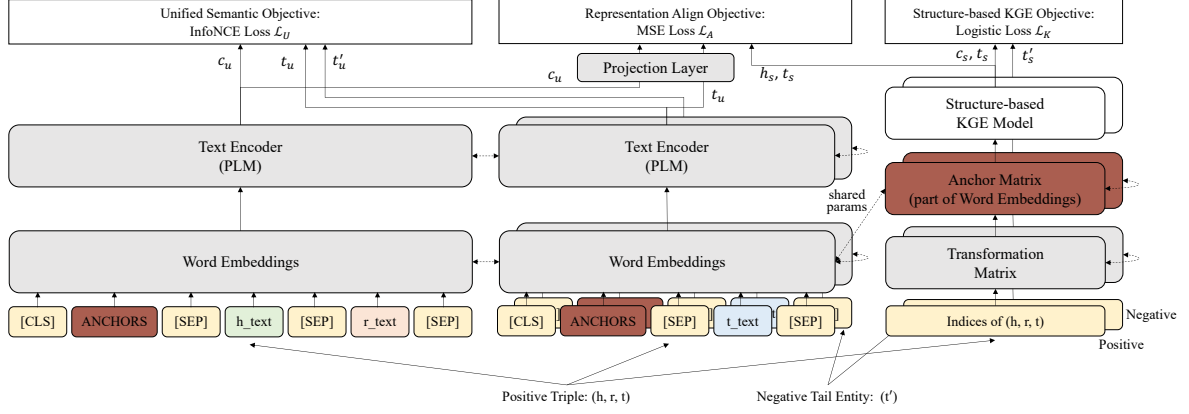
Unified Semantic Objective:
InfoNCE Loss $\mathcal{L}_U$

Representation Align Objective:
MSE Loss $\mathcal{L}_A$

Structure-based KGE Objective:
Logistic Loss $\mathcal{L}_K$

$c_u$ $t_u$ $t'_u$

$c_u$ Projection Layer $h_s, t_s$

$t_u$

$c_s, t_s$ $t'_s$

Structure-based KGE Model

Text Encoder (PLM)

Text Encoder (PLM)

shared params

Anchor Matrix (part of Word Embeddings)

Word Embeddings

Word Embeddings

Transformation Matrix

[CLS] ANCHORS [SEP] h_text [SEP] r_text [SEP]

[CLS] ANCHORS [SEP] t_text [SEP]

Indices of (h, r, t)

Negative

Positive

Positive Triple: (h, r, t)

Negative Tail Entity: (t′)